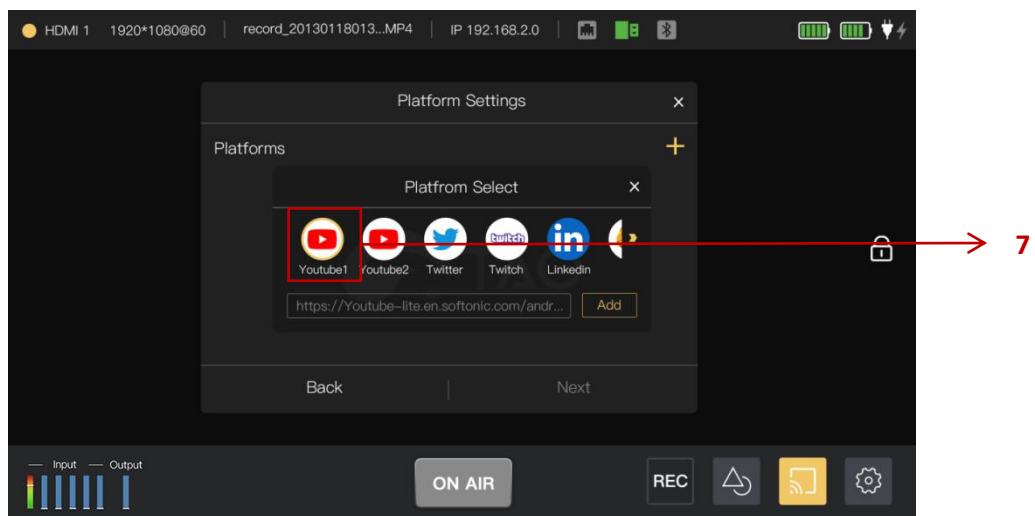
HDMI 1 1920*1080@60 | record_20130118013...MP4 | IP 192.168.2.0

Platform Settings ×

Platforms +

Platfrom Select ×

Youtube1 Youtube2 Twitter Twitch Linkedin

https://Youtube-lite.en.softonic.com/andr... Add

Back Next

7

Input Output

ON AIR

REC